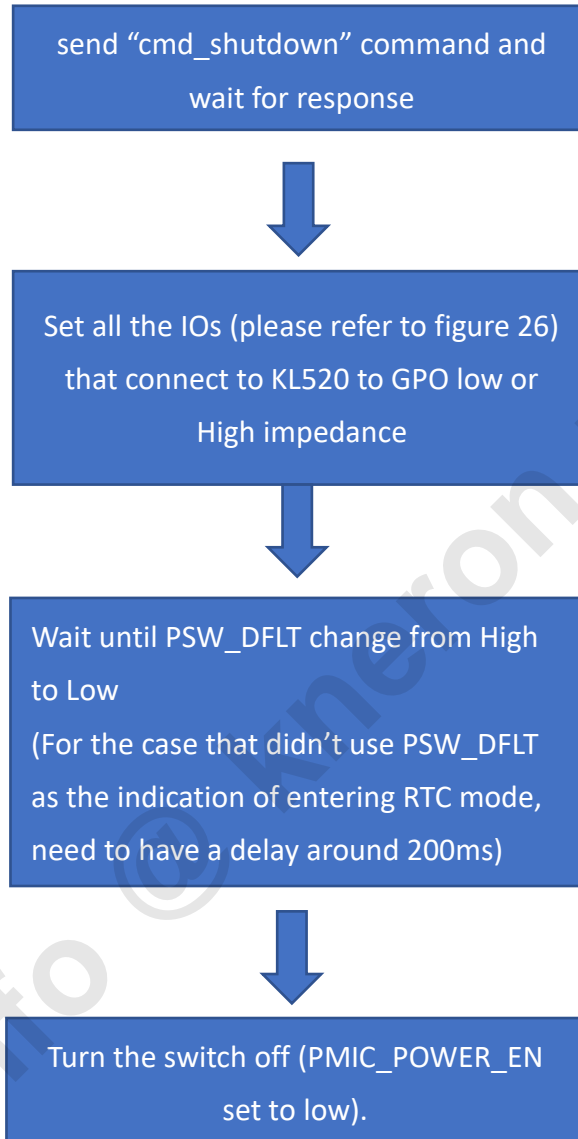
send “cmd_shutdown” command and wait for response

Set all the IOs (please refer to figure 26) that connect to KL520 to GPO low or High impedance

Wait until PSW_DFLT change from High to Low
(For the case that didn’t use PSW_DFLT as the indication of entering RTC mode, need to have a delay around 200ms)

Turn the switch off (PMIC_POWER_EN set to low).

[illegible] @ kneron